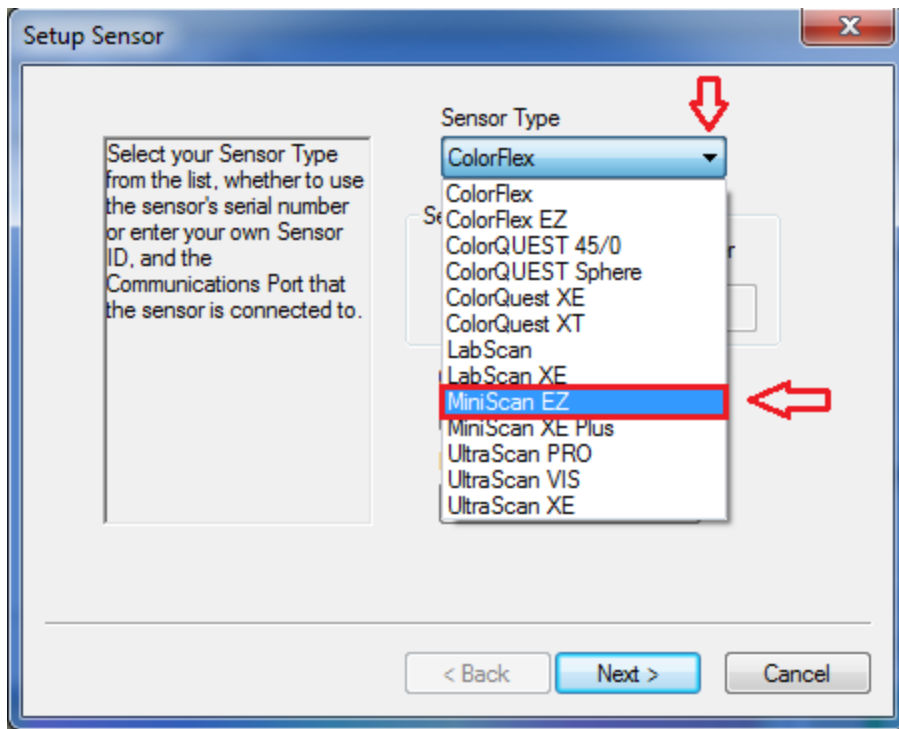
Setup Sensor

Select your Sensor Type from the list, whether to use the sensor's serial number or enter your own Sensor ID, and the Communications Port that the sensor is connected to.

Sensor Type

ColorFlex

ColorFlex
ColorFlex EZ
ColorQUEST 45/0
ColorQUEST Sphere
ColorQuest XE
ColorQuest XT
LabScan
LabScan XE
MiniScan EZ
MiniScan XE Plus
UltraScan PRO
UltraScan VIS
UltraScan XE

Se

r

< Back
Next >
Cancel